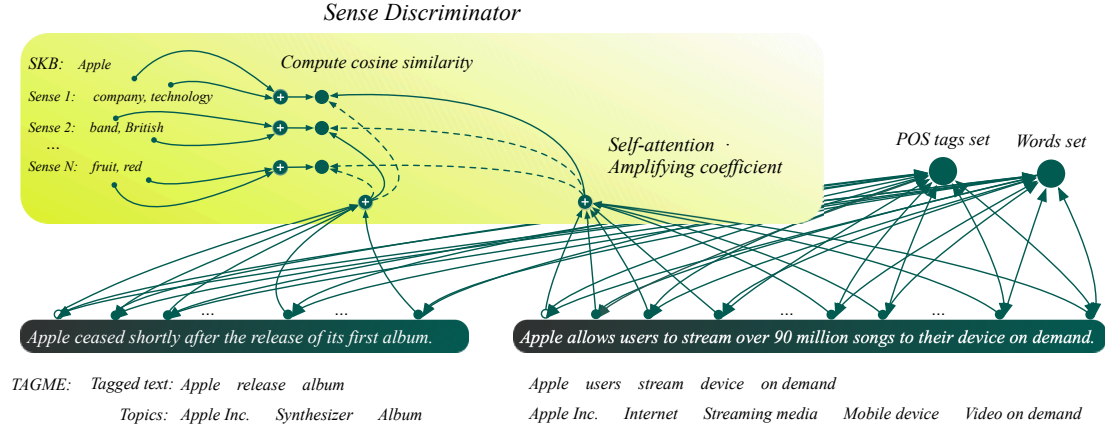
Sense Discriminator

SKB: Apple

Sense 1: company, technology

Sense 2: band, British

...

Sense N: fruit, red

Compute cosine similarity

Self-attention ·
Amplifying coefficient

POS tags set

Words set

...

...

...

Apple ceased shortly after the release of its first album.

Apple allows users to stream over 90 million songs to their device on demand.

TAGME: Tagged text: Apple release album

Topics: Apple Inc. Synthesizer Album

Apple users stream device on demand

Apple Inc. Internet Streaming media Mobile device Video on demand